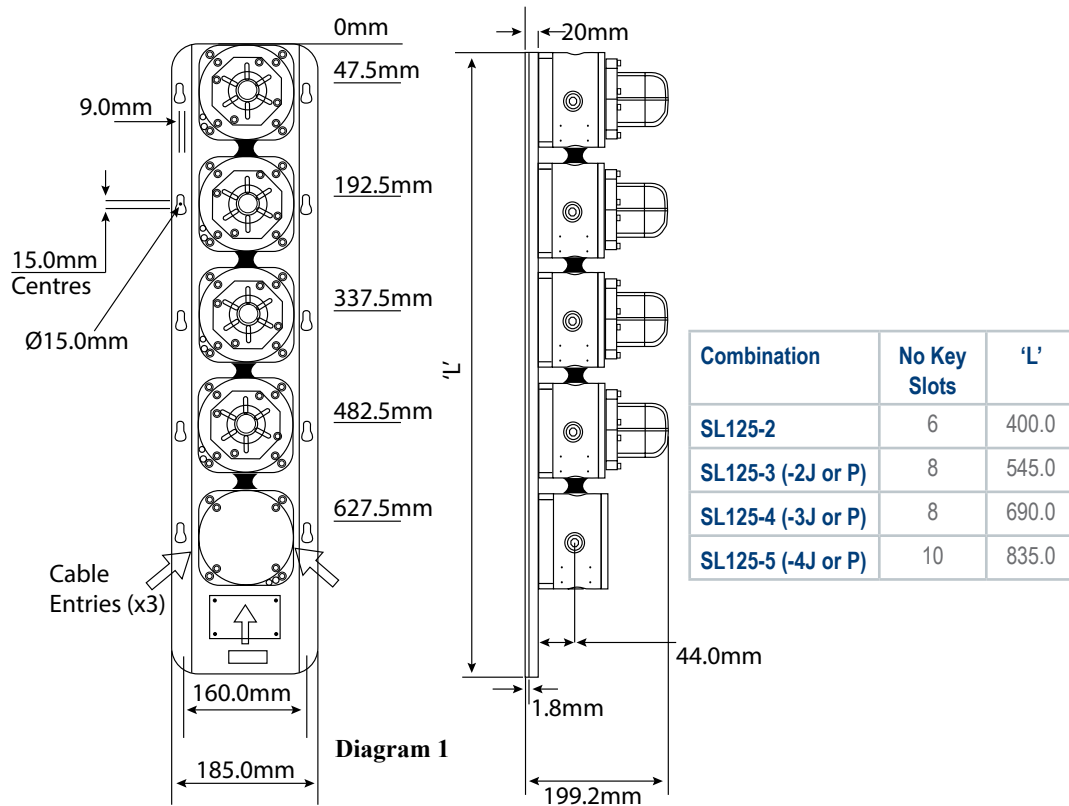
0mm
47.5mm
9.0mm
192.5mm
15.0mm Centres
337.5mm
Ø15.0mm
482.5mm
627.5mm
Cable Entries (x3)
160.0mm
185.0mm
Diagram 1
20mm
'L'
44.0mm
1.8mm
199.2mm

| Combination | No Key Slots | 'L' |
|---|---|---|
| SL125-2 | 6 | 400.0 |
| SL125-3 (-2J or P) | 8 | 545.0 |
| SL125-4 (-3J or P) | 8 | 690.0 |
| SL125-5 (-4J or P) | 10 | 835.0 |